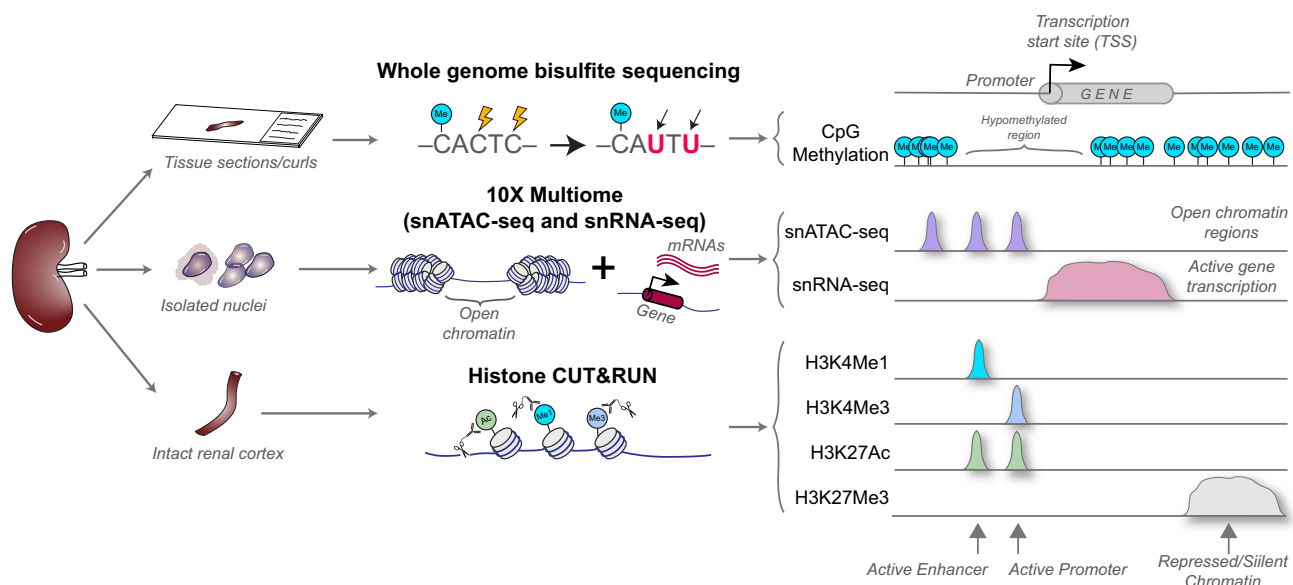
Transcription start site (TSS)

Whole genome bisulfite sequencing

Promoter

GENE

Me

–CACTC–

Me

–CAUTU–

CpG Methylation

Hypomethylated region

Me Me Me Me Me Me Me Me Me Me Me Me Me Me

Tissue sections/curls

10X Multiome (snATAC-seq and snRNA-seq)

mRNAs

snATAC-seq

Open chromatin regions

+

snRNA-seq

Active gene transcription

Isolated nuclei

Open chromatin

Gene

Histone CUT&RUN

H3K4Me1

Ac

Me1

Me3

H3K4Me3

H3K27Ac

Intact renal cortex

H3K27Me3

Active Enhancer

Active Promoter

Repressed/Siilent Chromatin